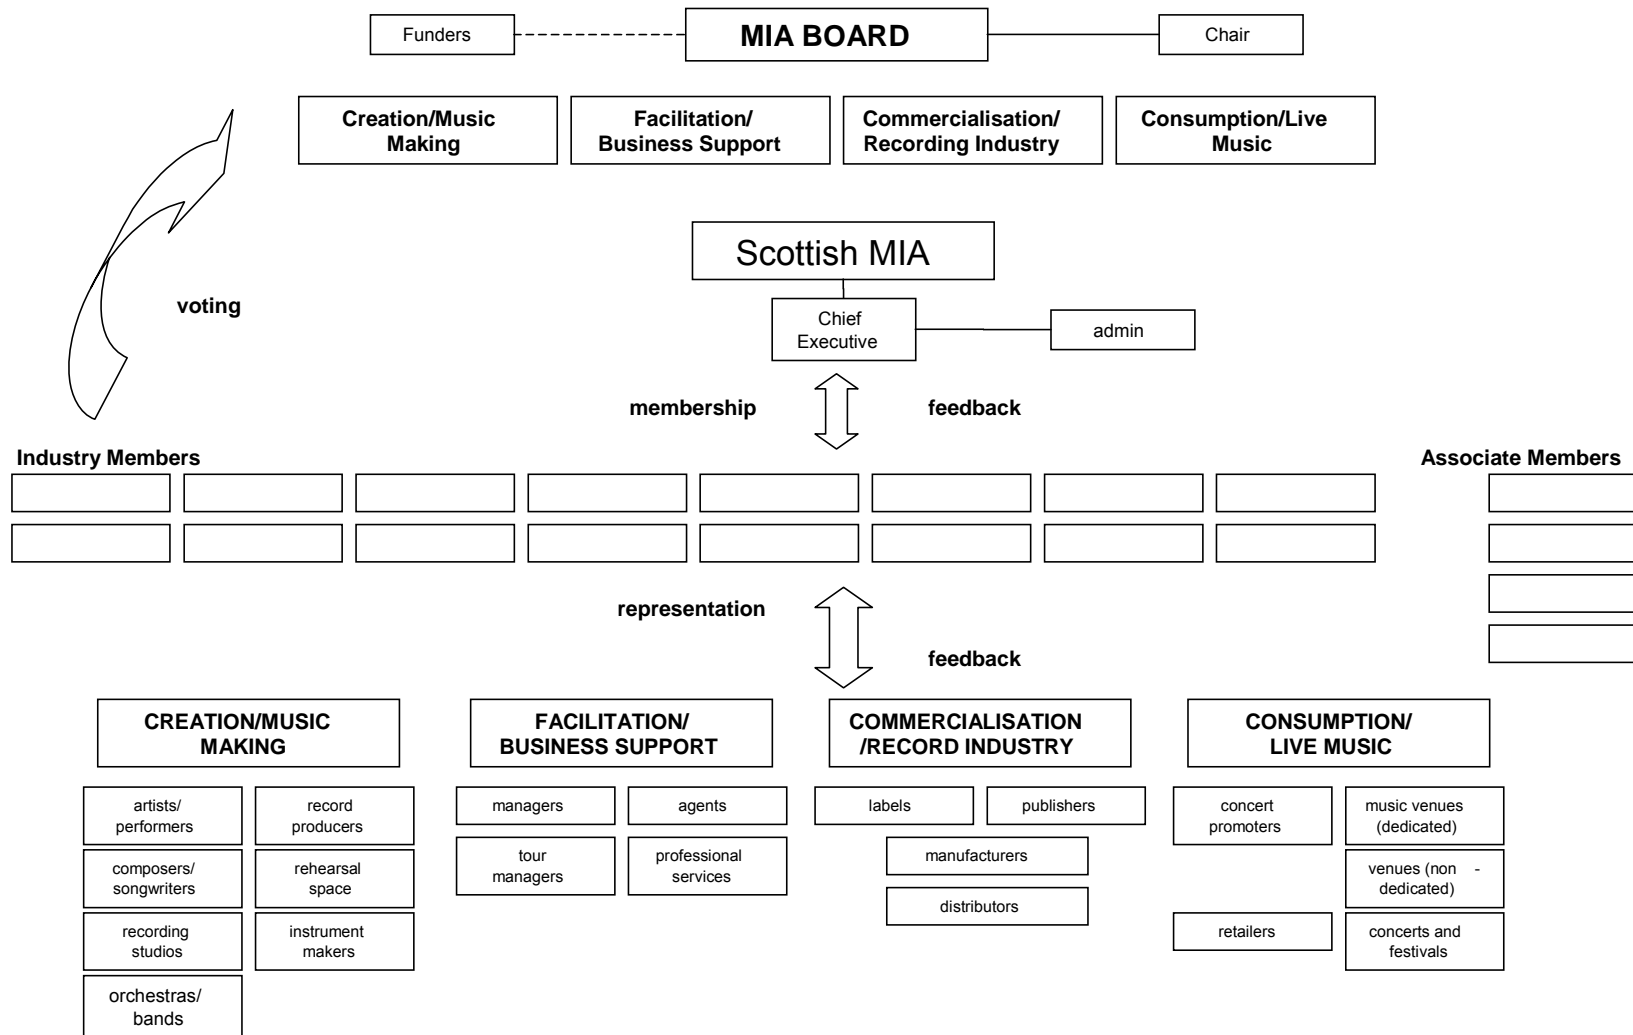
Funders

MIA BOARD

Chair

Creation/Music Making

Facilitation/ Business Support

Commercialisation/ Recording Industry

Consumption/Live Music

voting

Scottish MIA

Chief Executive

admin

membership

feedback

Industry Members

Associate Members

representation

feedback

CREATION/MUSIC MAKING

artists/ performers

record producers

composers/ songwriters

rehearsal space

recording studios

instrument makers

orchestras/ bands

FACILITATION/ BUSINESS SUPPORT

managers

agents

tour managers

professional services

COMMERCIALISATION /RECORD INDUSTRY

labels

publishers

manufacturers

distributors

CONSUMPTION/ LIVE MUSIC

concert promoters

music venues (dedicated)

venues (non - dedicated)

retailers

concerts and festivals